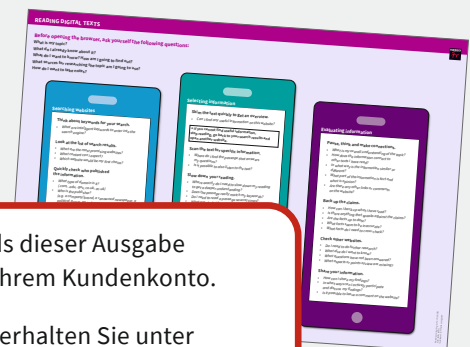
READING DIGITAL TEXTS

Before opening the browser, ask yourself the following questions:
What is my topic?
What do I already know about it?
What do I want to know? How am I going to find out?
What sources do I expect to find?
How do I want to take notes?

Searching Websites

Think about keywords for your search.

Look at the list of search results.

Quickly check who published the information.

Selecting Information

Skim the text quickly to find an overview.

If you cannot find useful information, stop reading, go back to your search results and look for another source.

Scan the text for specific information.

Slow down your reading.

Evaluating Information

Pause, think and make connections.

Check your situation.

Back up the claims.

Check your situation.

Show your information.

ls dieser Ausgabe
hrem Kundenkonto.

erhalten Sie unter